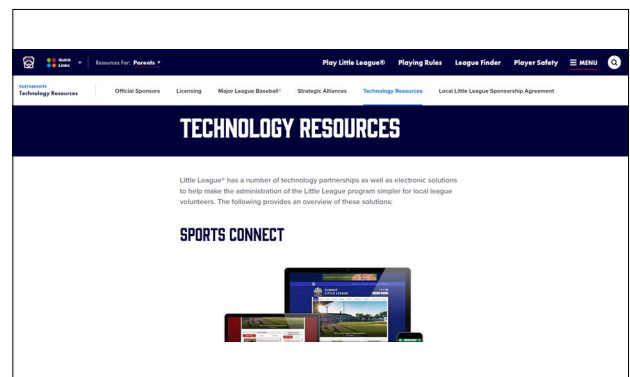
Quick Links ▾ | Resources For: Parents ▾

Play Little League® Playing Rules League Finder Player Safety ☰ MENU

PARTNERSHIPS
Technology Resources

Official Sponsors Licensing Major League Baseball® Strategic Alliances Technology Resources Local Little League Sponsorship Agreement

TECHNOLOGY RESOURCES

Little League® has a number of technology partnerships as well as electronic solutions to help make the administration of the Little League program simpler for local league volunteers. The following provides an overview of these solutions:

SPORTS CONNECT

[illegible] LITTLE LEAGUE